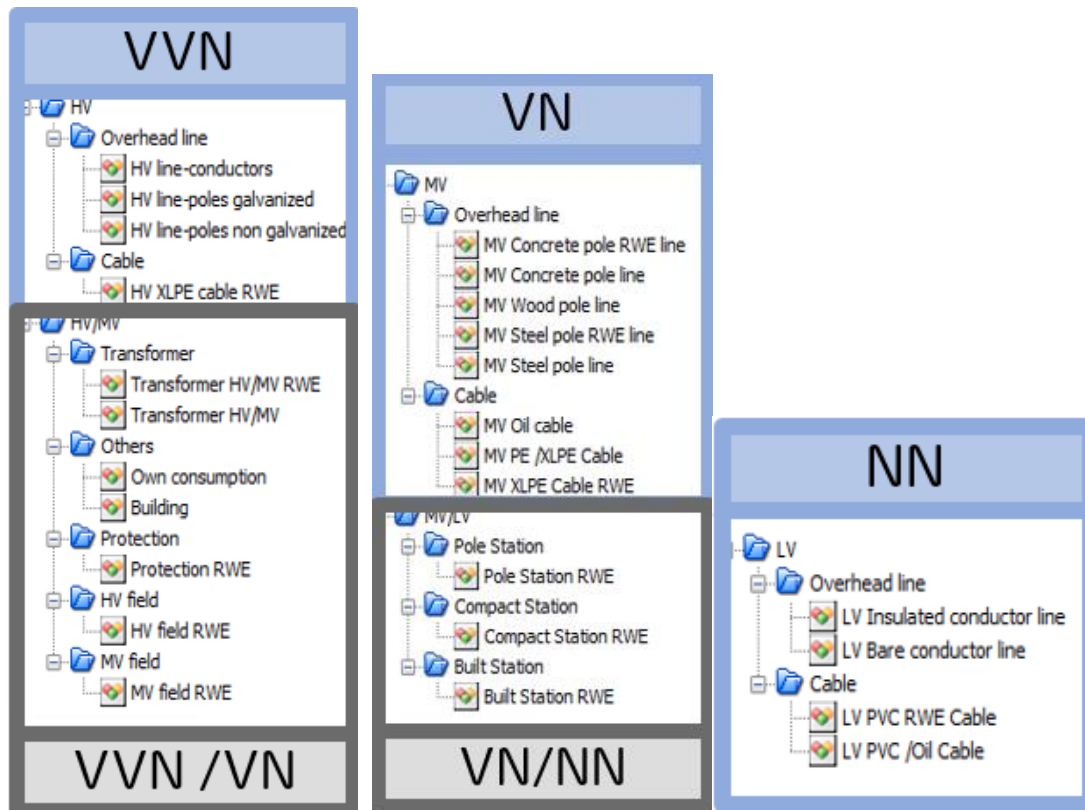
VVN

HV
Overhead line
HV line-conductors
HV line-poles galvanized
HV line-poles non galvanized
Cable
HV XLPE cable RWE

HV/MV
Transformer
Transformer HV/MV RWE
Transformer HV/MV
Others
Own consumption
Building
Protection
Protection RWE
HV field
HV field RWE
MV field
MV field RWE

VVN /VN

VN

MV
Overhead line
MV Concrete pole RWE line
MV Concrete pole line
MV Wood pole line
MV Steel pole RWE line
MV Steel pole line
Cable
MV Oil cable
MV PE /XLPE Cable
MV XLPE Cable RWE

MV/LV
Pole Station
Pole Station RWE
Compact Station
Compact Station RWE
Built Station
Built Station RWE

VN/NN

NN

LV
Overhead line
LV Insulated conductor line
LV Bare conductor line
Cable
LV PVC RWE Cable
LV PVC /Oil Cable